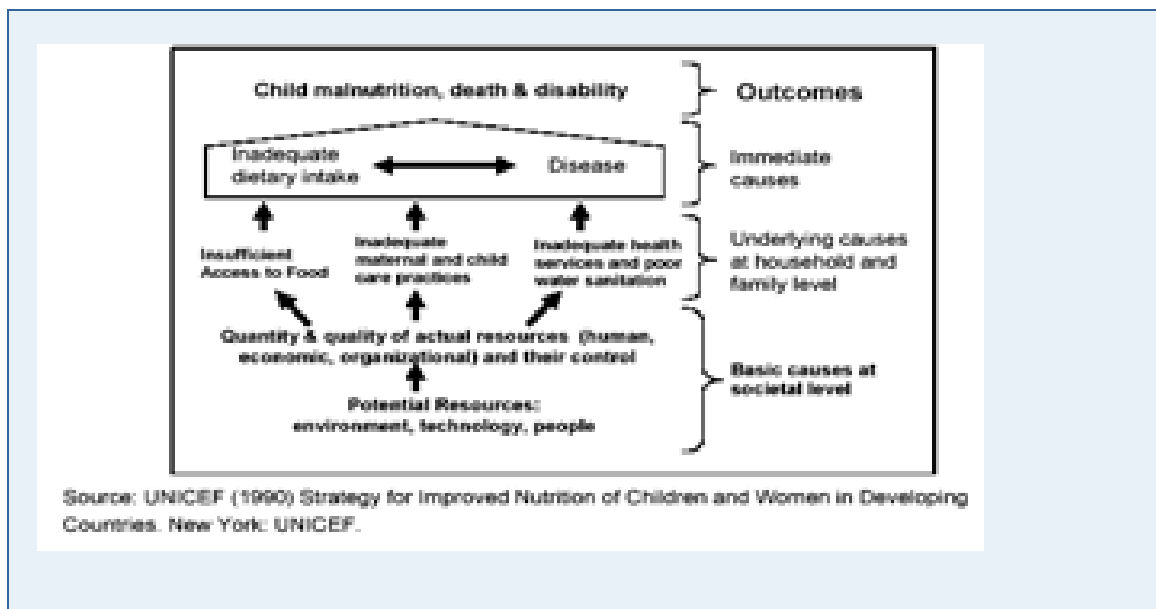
Child malnutrition, death & disability

Outcomes

Inadequate dietary intake

Disease

Immediate causes

Insufficient Access to Food

Inadequate maternal and child care practices

Inadequate health services and poor water sanitation

Underlying causes at household and family level

Quantity & quality of actual resources (human, economic, organizational) and their control

Potential Resources: environment, technology, people

Basic causes at societal level

Source: UNICEF (1990) Strategy for Improved Nutrition of Children and Women in Developing Countries. New York: UNICEF.